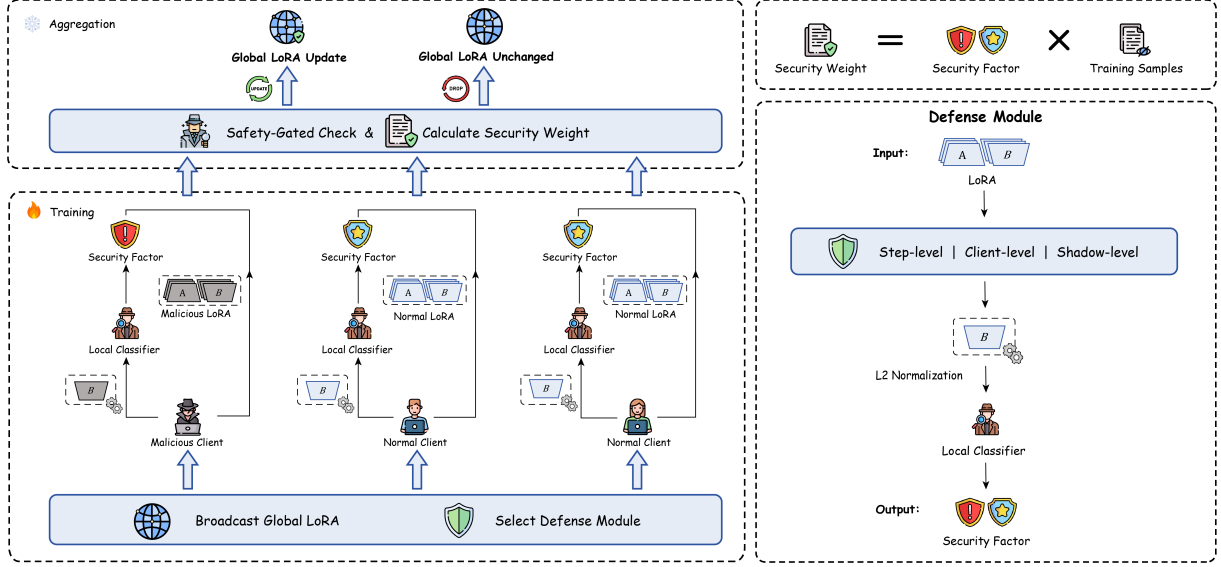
Aggregation

Global LoRA Update

Global LoRA Unchanged

UPDATE

DROP

Safety-Gated Check & Calculate Security Weight

Training

Security Factor

A B

Malicious LoRA

Local Classifier

B

Malicious Client

Security Factor

A B

Normal LoRA

Local Classifier

B

Normal Client

Security Factor

A B

Normal LoRA

Local Classifier

B

Normal Client

Broadcast Global LoRA

Select Defense Module

Security Weight = Security Factor × Training Samples

Defense Module

Input:

A B

LoRA

Step-level | Client-level | Shadow-level

B

L2 Normalization

Local Classifier

Output:

Security Factor